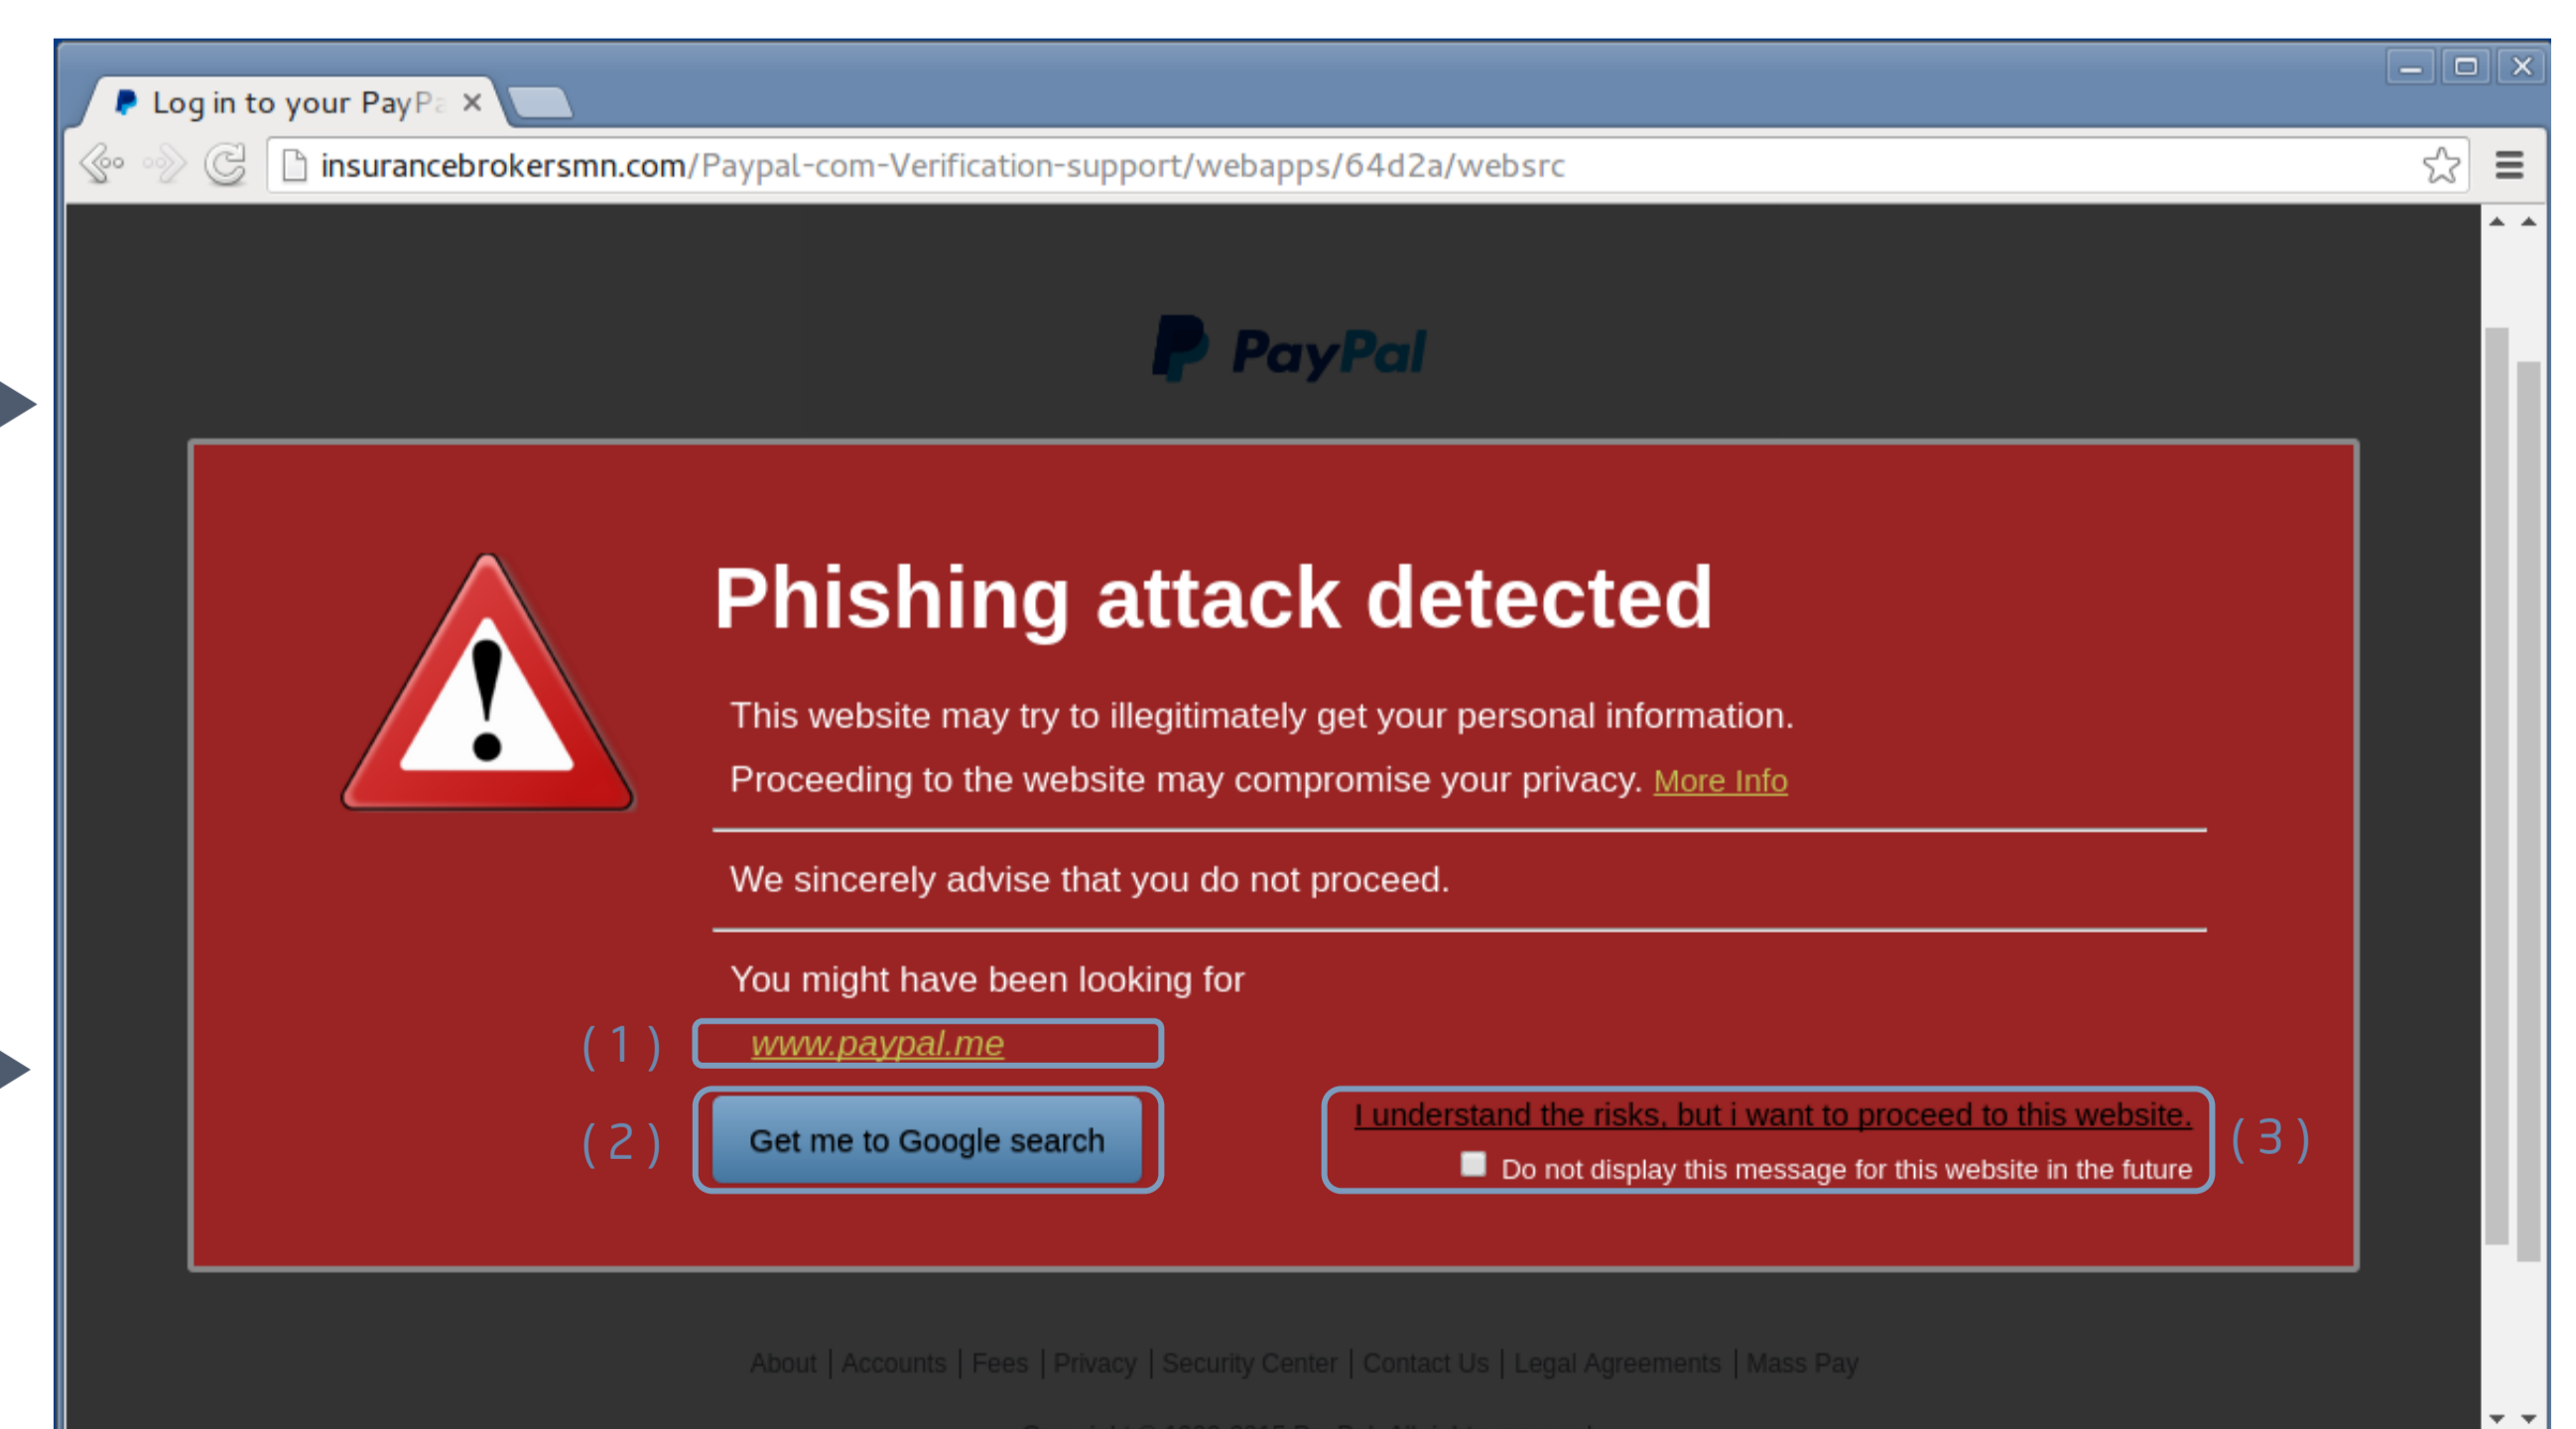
Log in to your PayP

insurancebrokersmn.com/Paypal-com-Verification-support/webapps/64d2a/websrc

PayPal

Phishing attack detected

This website may try to illegitimately get your personal information.

Proceeding to the website may compromise your privacy. More Info

We sincerely advise that you do not proceed.

You might have been looking for

(1) www.paypal.me

(2) Get me to Google search

I understand the risks, but i want to proceed to this website.

Do not display this message for this website in the future (3)

About | Accounts | Fees | Privacy | Security Center | Contact Us | Legal Agreements | Mass Pay

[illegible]